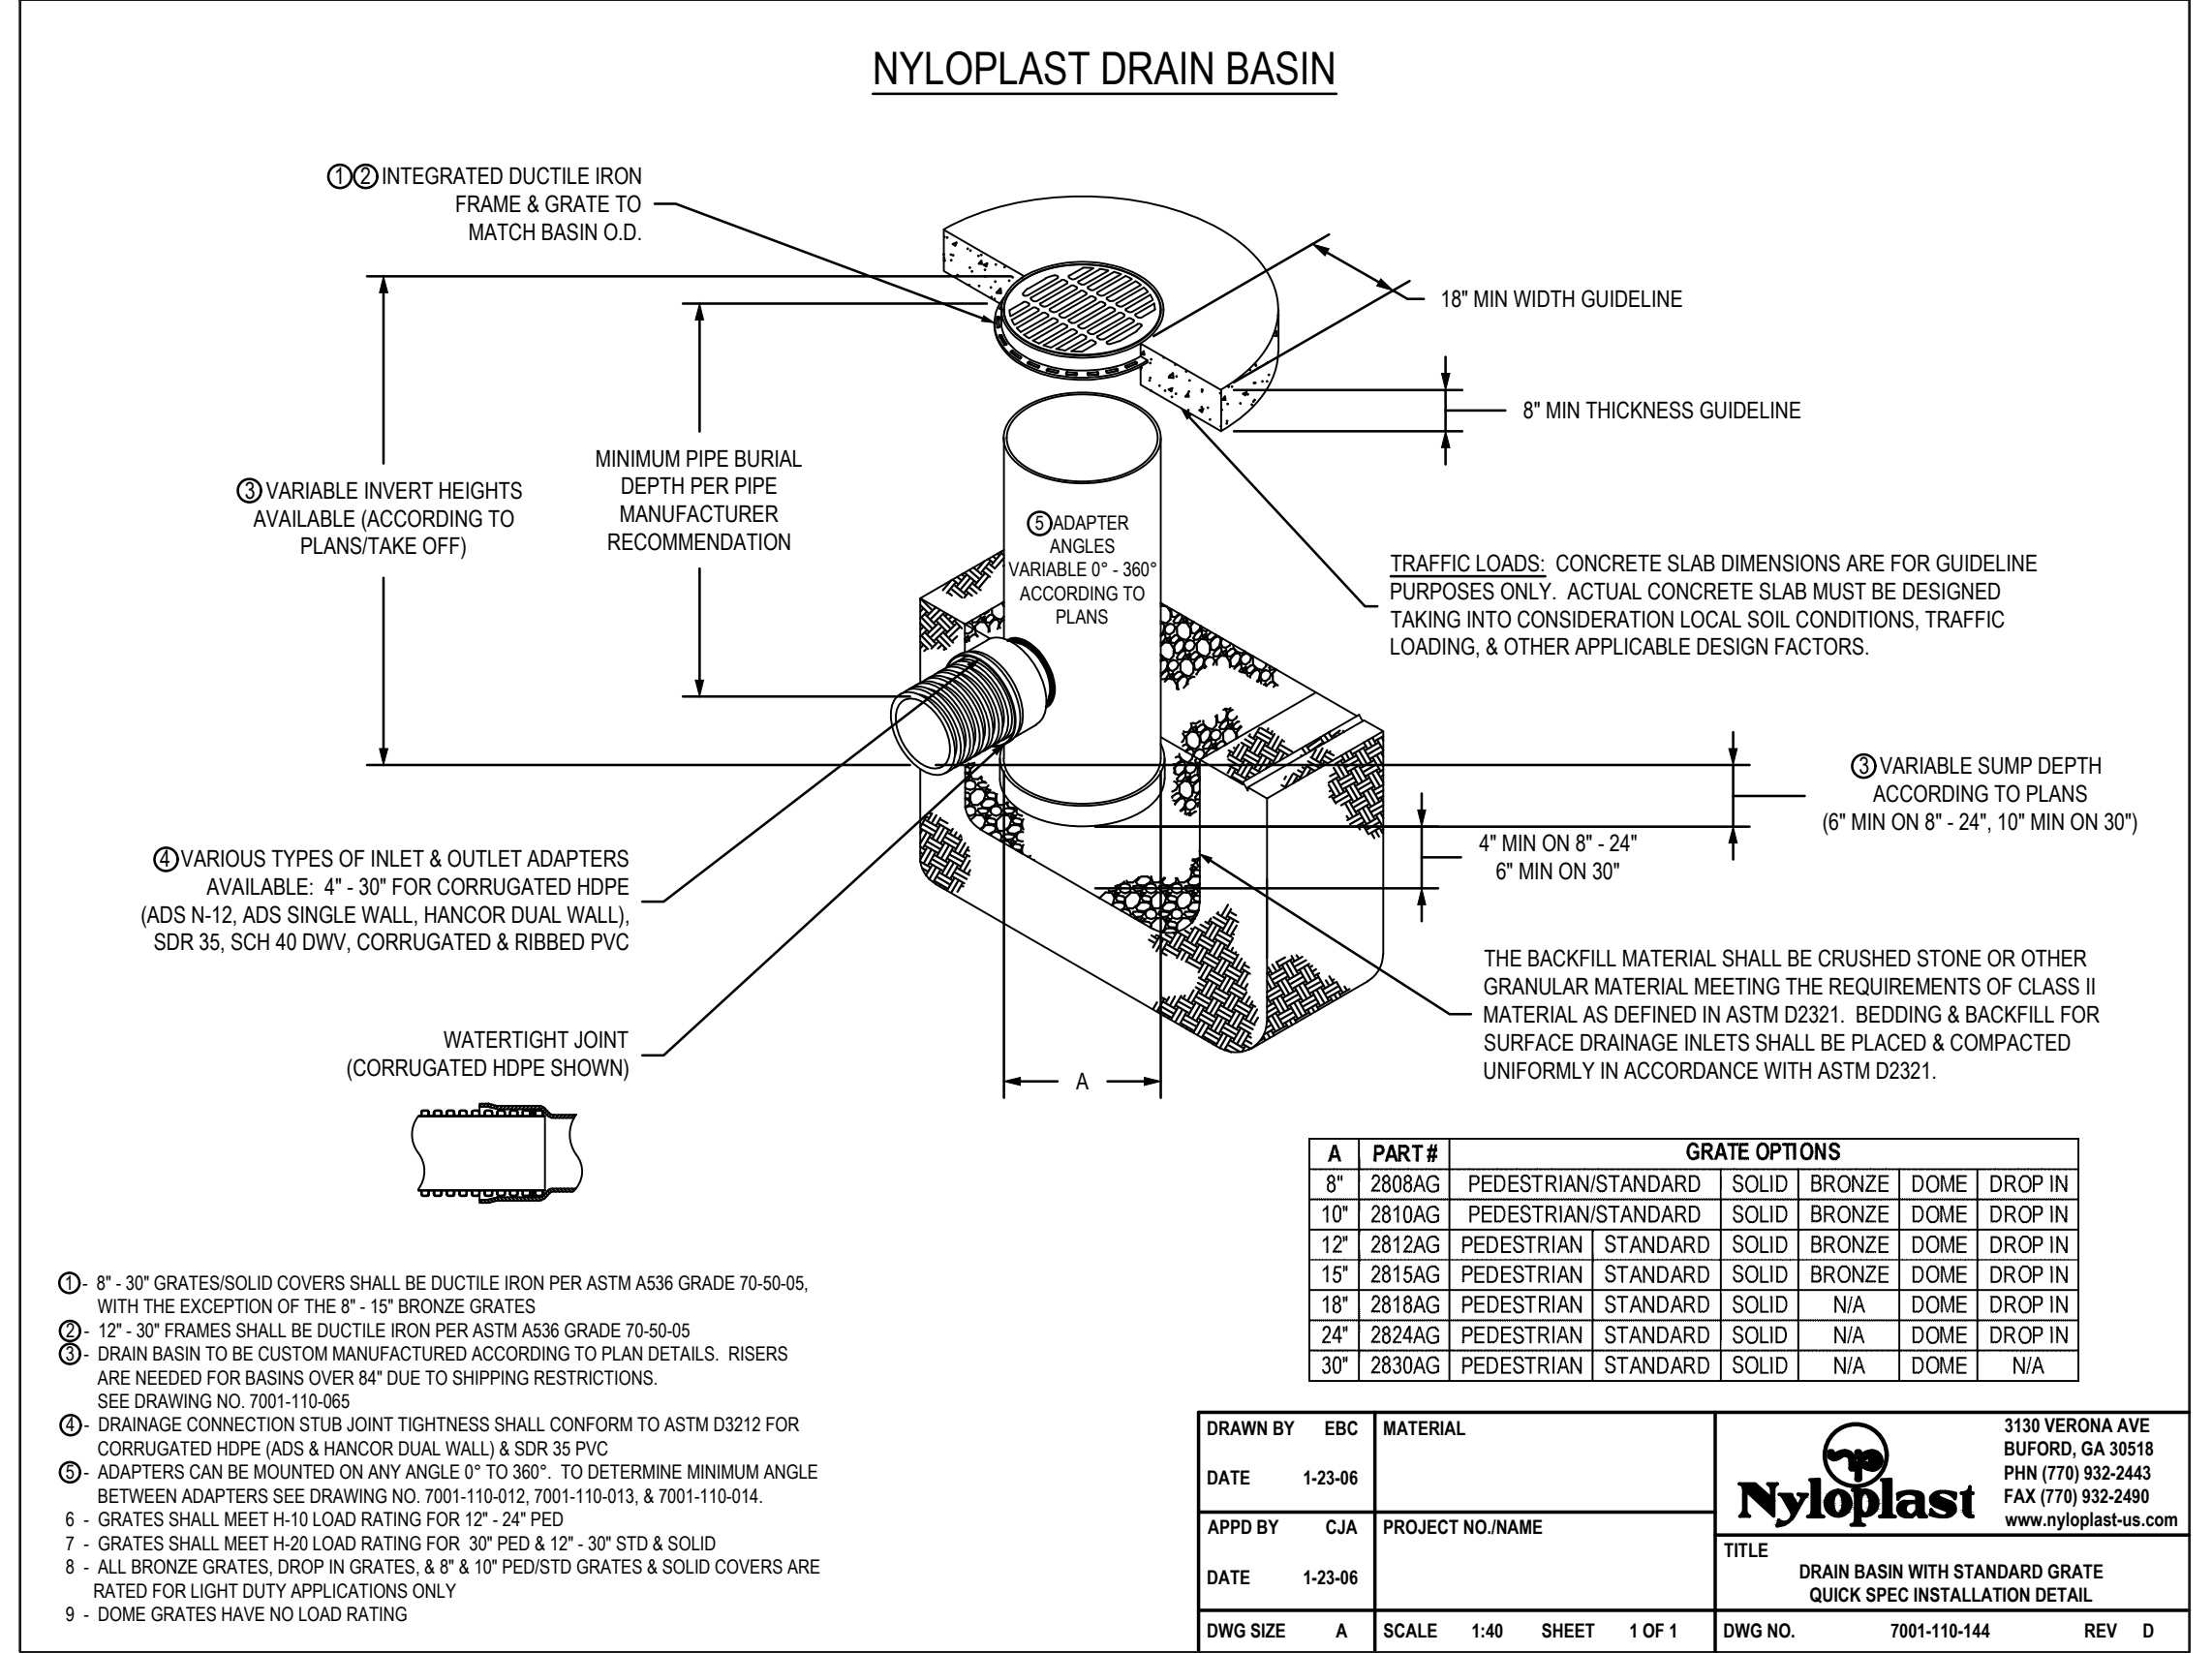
NYLOPLAST DRAIN BASIN

①② INTEGRATED DUCTILE IRON FRAME & GRATE TO MATCH BASIN O.D.

18" MIN WIDTH GUIDELINE

8" MIN THICKNESS GUIDELINE

③ VARIABLE INVERT HEIGHTS AVAILABLE (ACCORDING TO PLANS/TAKE OFF)

MINIMUM PIPE BURIAL DEPTH PER PIPE MANUFACTURER RECOMMENDATION

⑤ ADAPTER ANGLES VARIABLE 0° - 360° ACCORDING TO PLANS

TRAFFIC LOADS: CONCRETE SLAB DIMENSIONS ARE FOR GUIDELINE PURPOSES ONLY. ACTUAL CONCRETE SLAB MUST BE DESIGNED TAKING INTO CONSIDERATION LOCAL SOIL CONDITIONS, TRAFFIC LOADING, & OTHER APPLICABLE DESIGN FACTORS.

③ VARIABLE SUMP DEPTH ACCORDING TO PLANS (6" MIN ON 8" - 24", 10" MIN ON 30")

4" MIN ON 8" - 24"
6" MIN ON 30"

④ VARIOUS TYPES OF INLET & OUTLET ADAPTERS AVAILABLE: 4" - 30" FOR CORRUGATED HDPE (ADS N-12, ADS SINGLE WALL, HANCOR DUAL WALL), SDR 35, SCH 40 DWV, CORRUGATED & RIBBED PVC

THE BACKFILL MATERIAL SHALL BE CRUSHED STONE OR OTHER GRANULAR MATERIAL MEETING THE REQUIREMENTS OF CLASS II MATERIAL AS DEFINED IN ASTM D2321. BEDDING & BACKFILL FOR SURFACE DRAINAGE INLETS SHALL BE PLACED & COMPACTED UNIFORMLY IN ACCORDANCE WITH ASTM D2321.

WATERTIGHT JOINT (CORRUGATED HDPE SHOWN)

A

| A | PART # | GRATE OPTIONS | | | | | |
|---|---|---|---|---|---|---|---|
| 8" | 2808AG | PEDESTRIAN/STANDARD | | SOLID | BRONZE | DOME | DROP IN |
| 10" | 2810AG | PEDESTRIAN/STANDARD | | SOLID | BRONZE | DOME | DROP IN |
| 12" | 2812AG | PEDESTRIAN | STANDARD | SOLID | BRONZE | DOME | DROP IN |
| 15" | 2815AG | PEDESTRIAN | STANDARD | SOLID | BRONZE | DOME | DROP IN |
| 18" | 2818AG | PEDESTRIAN | STANDARD | SOLID | N/A | DOME | DROP IN |
| 24" | 2824AG | PEDESTRIAN | STANDARD | SOLID | N/A | DOME | DROP IN |
| 30" | 2830AG | PEDESTRIAN | STANDARD | SOLID | N/A | DOME | N/A |

①- 8" - 30" GRATES/SOLID COVERS SHALL BE DUCTILE IRON PER ASTM A536 GRADE 70-50-05, WITH THE EXCEPTION OF THE 8" - 15" BRONZE GRATES
②- 12" - 30" FRAMES SHALL BE DUCTILE IRON PER ASTM A536 GRADE 70-50-05
③- DRAIN BASIN TO BE CUSTOM MANUFACTURED ACCORDING TO PLAN DETAILS. RISERS ARE NEEDED FOR BASINS OVER 84" DUE TO SHIPPING RESTRICTIONS. SEE DRAWING NO. 7001-110-065
④- DRAINAGE CONNECTION STUB JOINT TIGHTNESS SHALL CONFORM TO ASTM D3212 FOR CORRUGATED HDPE (ADS & HANCOR DUAL WALL) & SDR 35 PVC
⑤- ADAPTERS CAN BE MOUNTED ON ANY ANGLE 0° TO 360°. TO DETERMINE MINIMUM ANGLE BETWEEN ADAPTERS SEE DRAWING NO. 7001-110-012, 7001-110-013, & 7001-110-014.
6 - GRATES SHALL MEET H-10 LOAD RATING FOR 12" - 24" PED
7 - GRATES SHALL MEET H-20 LOAD RATING FOR 30" PED & 12" - 30" STD & SOLID
8 - ALL BRONZE GRATES, DROP IN GRATES, & 8" & 10" PED/STD GRATES & SOLID COVERS ARE RATED FOR LIGHT DUTY APPLICATIONS ONLY
9 - DOME GRATES HAVE NO LOAD RATING

DRAWN BY EBC
DATE 1-23-06
APPD BY CJA
DATE 1-23-06
DWG SIZE A
MATERIAL
PROJECT NO./NAME
SCALE 1:40 SHEET 1 OF 1
Nyloplast
3130 VERONA AVE
BUFORD, GA 30518
PHN (770) 932-2443
FAX (770) 932-2490
www.nyloplast-us.com
TITLE
DRAIN BASIN WITH STANDARD GRATE
QUICK SPEC INSTALLATION DETAIL
DWG NO. 7001-110-144 REV D